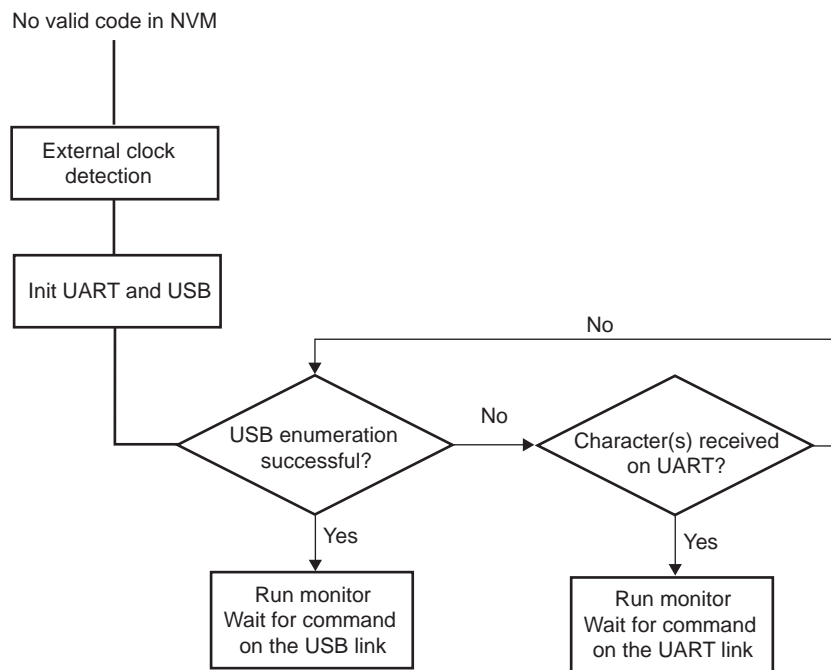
No valid code in NVM

External clock detection

Init UART and USB

No

USB enumeration successful?

No

Character(s) received on UART?

Yes

Yes

Run monitor
Wait for command on the USB link

Run monitor
Wait for command on the UART link